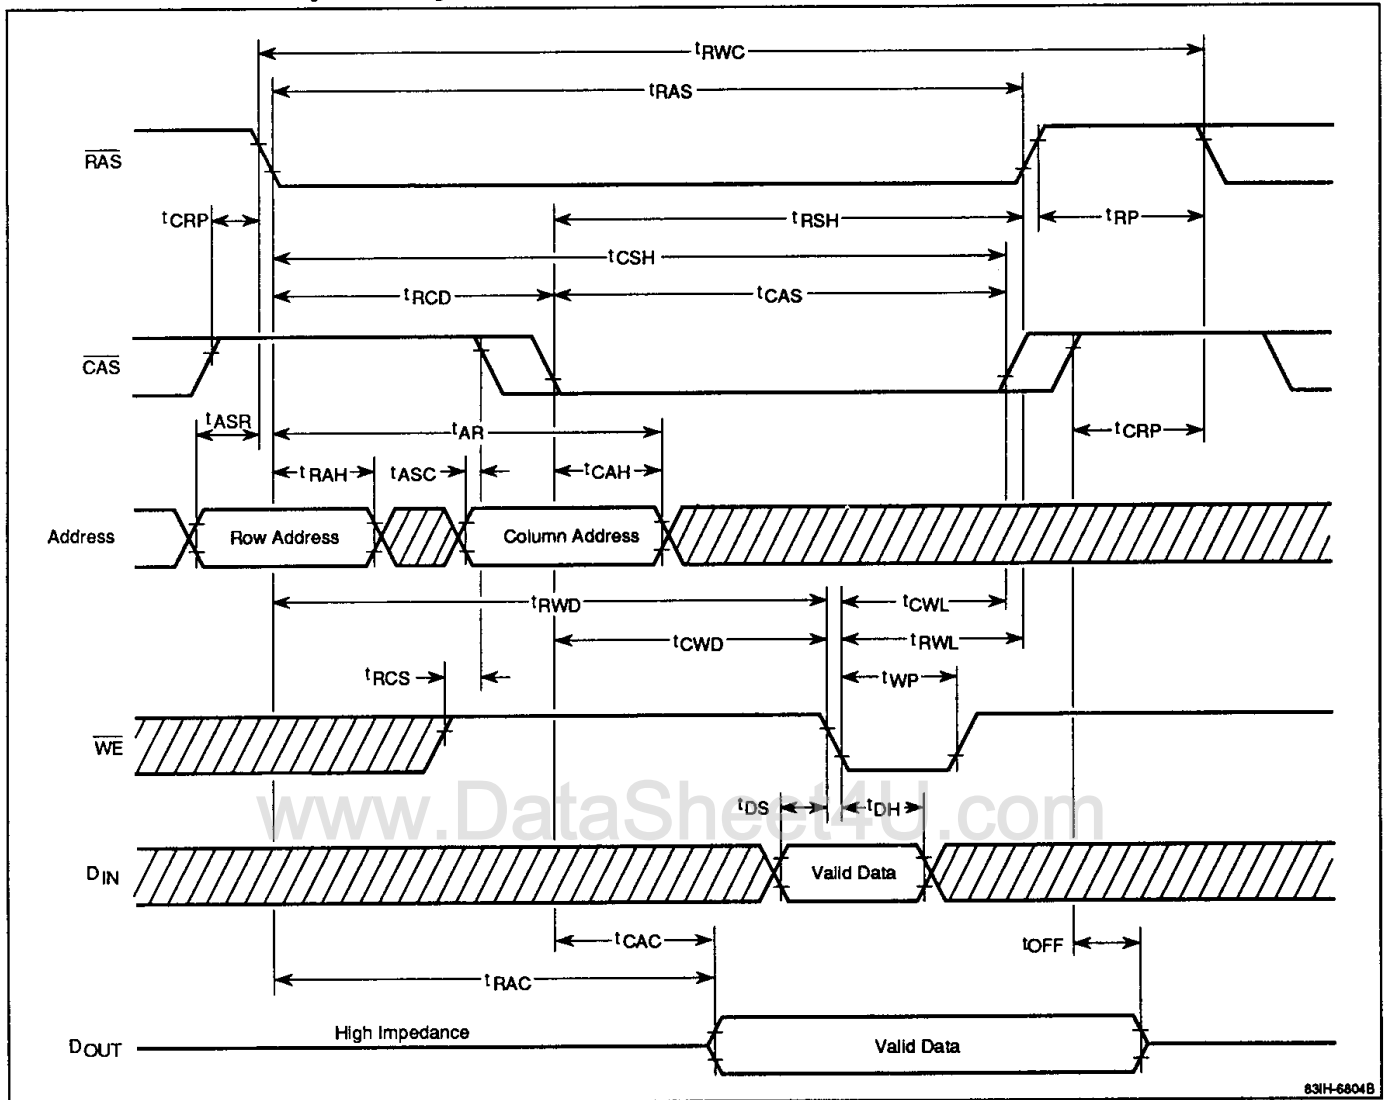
$t_{RWC}$
$t_{RAS}$
$\overline{RAS}$
$t_{CRP}$
$t_{RSH}$
$t_{RP}$
$t_{CSH}$
$t_{RCD}$
$t_{CAS}$
$\overline{CAS}$
$t_{ASR}$
$t_{AR}$
$t_{CRP}$
$t_{RAH}$
$t_{ASC}$
$t_{CAH}$
Address
Row Address
Column Address
$t_{RWD}$
$t_{CWL}$
$t_{CWD}$
$t_{RWL}$
$t_{RCS}$
$t_{WP}$
$\overline{WE}$
$t_{DS}$
$t_{DH}$
www.DataSheet4U.com
$D_{IN}$
Valid Data
$t_{CAC}$
$t_{OFF}$
$t_{RAC}$
$D_{OUT}$
High Impedance
Valid Data
83IH-6804B